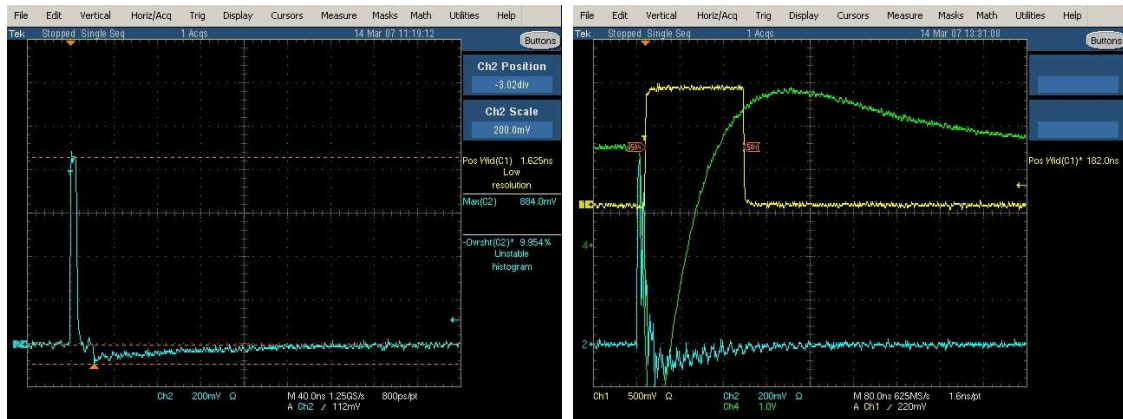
File Edit Vertical Horiz/Acq Trig Display Cursors Measure Masks Math Utilities Help

Tek Stopped Single Seq 1 Acqs 14 Mar 07 11:19:12

Buttons

Ch2 Position
-3.02div

Ch2 Scale
200.0mV

Pos Wid(C1) 1.625ns
Low resolution

Max(C2) 884.0mV

-Ovrsht(C2)* 9.954%
Unstable histogram

Ch2 200mV Ω M 40.0ns 1.25GS/s 800ps/pt
A Ch2 ⁄ 112mV

File Edit Vertical Horiz/Acq Trig Display Cursors Measure Masks Math Utilities Help

Tek Stopped Single Seq 1 Acqs 14 Mar 07 13:31:08

Buttons

50%

50%

Pos Wid(C1)* 182.0ns

4

2

Ch1 500mV Ω Ch2 200mV Ω M 80.0ns 625MS/s 1.6ns/pt
Ch4 1.0V A Ch1 ⁄ 220mV